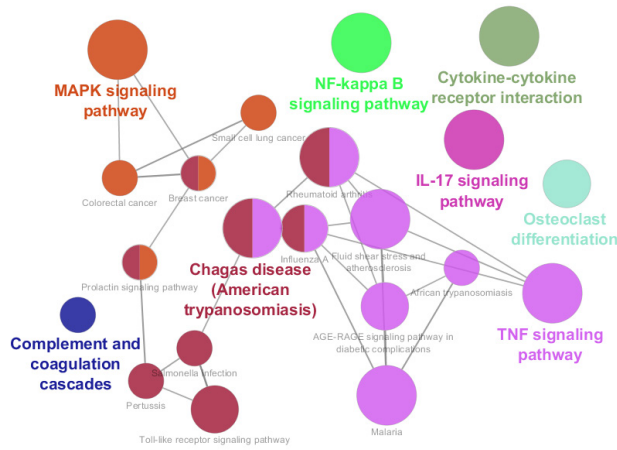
MAPK signaling pathway

NF-kappa B signaling pathway

Cytokine-cytokine receptor interaction

Small cell lung cancer

Rheumatoid arthritis

IL-17 signaling pathway

Colorectal cancer

Breast cancer

Osteoclast differentiation

Influenza A

Fluid shear stress and atherosclerosis

Chagas disease (American trypanosomiasis)

Prolactin signaling pathway

African trypanosomiasis

Complement and coagulation cascades

AGE-RAGE signaling pathway in diabetic complications

TNF signaling pathway

Salmonella infection

Pertussis

Malaria

Toll-like receptor signaling pathway